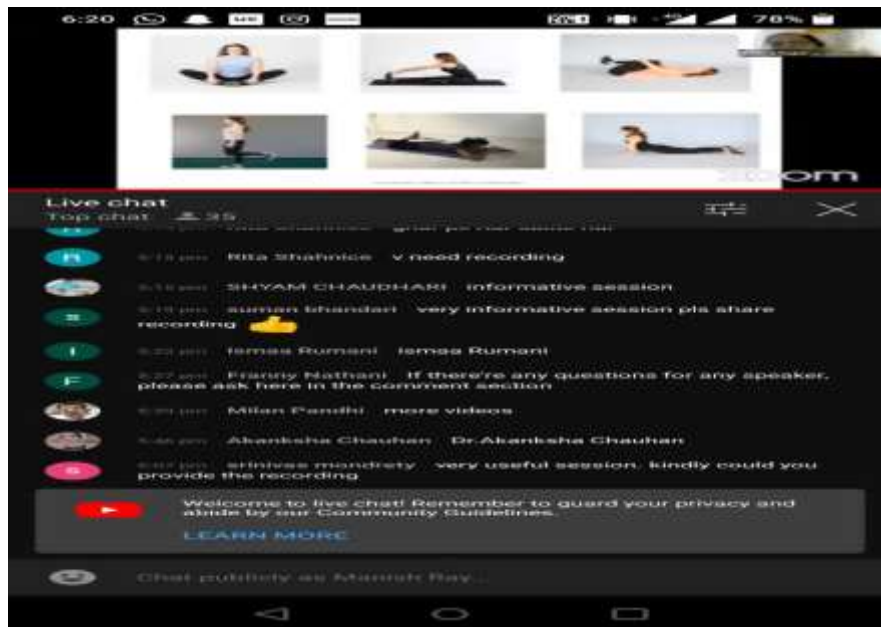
6:20 78%

zoom

Live chat
Top chat 35

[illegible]

R 6:15 pm Rita Shahnice v need recording

6:15 pm SHYAM CHAUDHARI informative session

S 6:15 pm suman bhandari very informative session pls share recording

I 6:22 pm Iemaa Rumani Iemaa Rumani

F 6:27 pm Franny Nathani If there're any questions for any speaker, please ask here in the comment section

6:35 pm Milan Pandhi more videos

6:46 pm Akanksha Chauhan Dr.Akanksha Chauhan

S 6:57 pm srinivas mandrety very useful session. kindly could you provide the recording

Welcome to live chat! Remember to guard your privacy and abide by our Community Guidelines.
LEARN MORE

Chat publicly as Manish Ray...